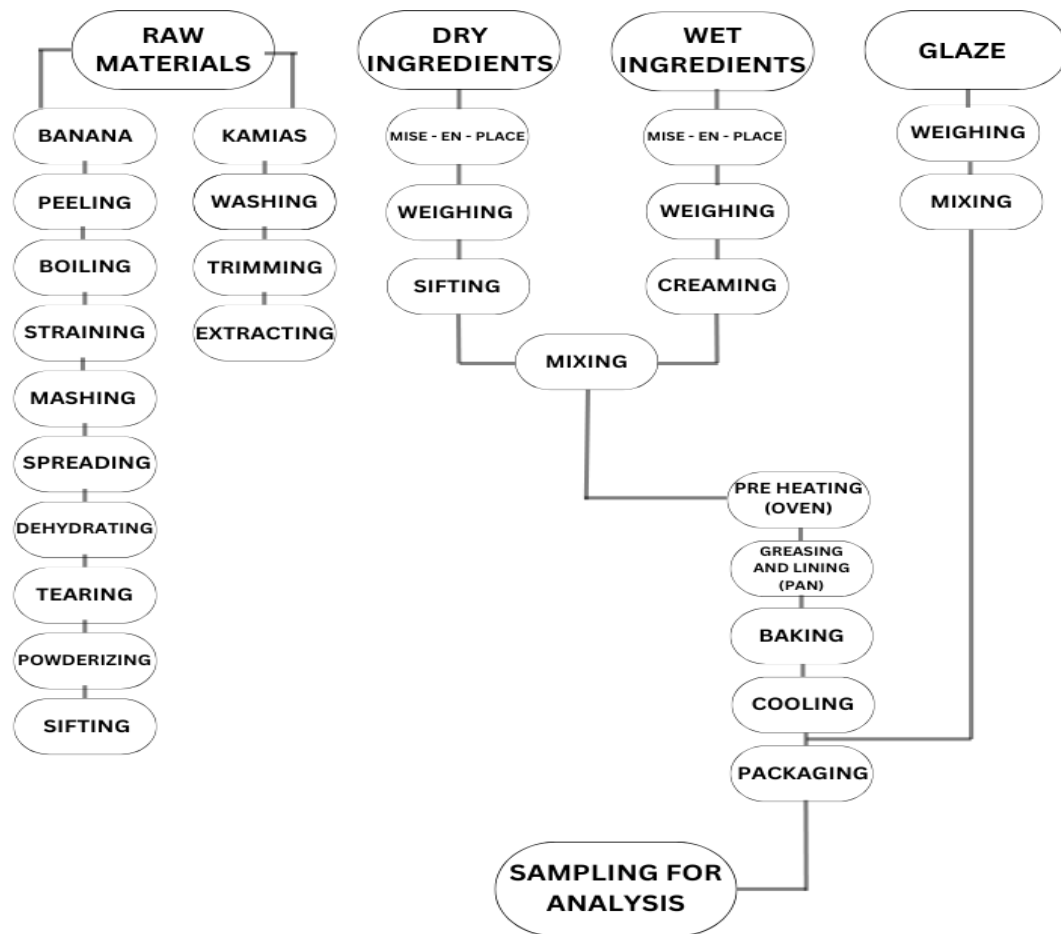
RAW MATERIALS

BANANA
PEELING
BOILING
STRAINING
MASHING
SPREADING
DEHYDRATING
TEARING
POWDERIZING
SIFTING

KAMIAS
WASHING
TRIMMING
EXTRACTING

DRY INGREDIENTS
MISE - EN - PLACE
WEIGHING
SIFTING

WET INGREDIENTS
MISE - EN - PLACE
WEIGHING
CREAMING

MIXING

GLAZE
WEIGHING
MIXING

PRE HEATING (OVEN)
GREASING AND LINING (PAN)
BAKING
COOLING
PACKAGING

SAMPLING FOR ANALYSIS